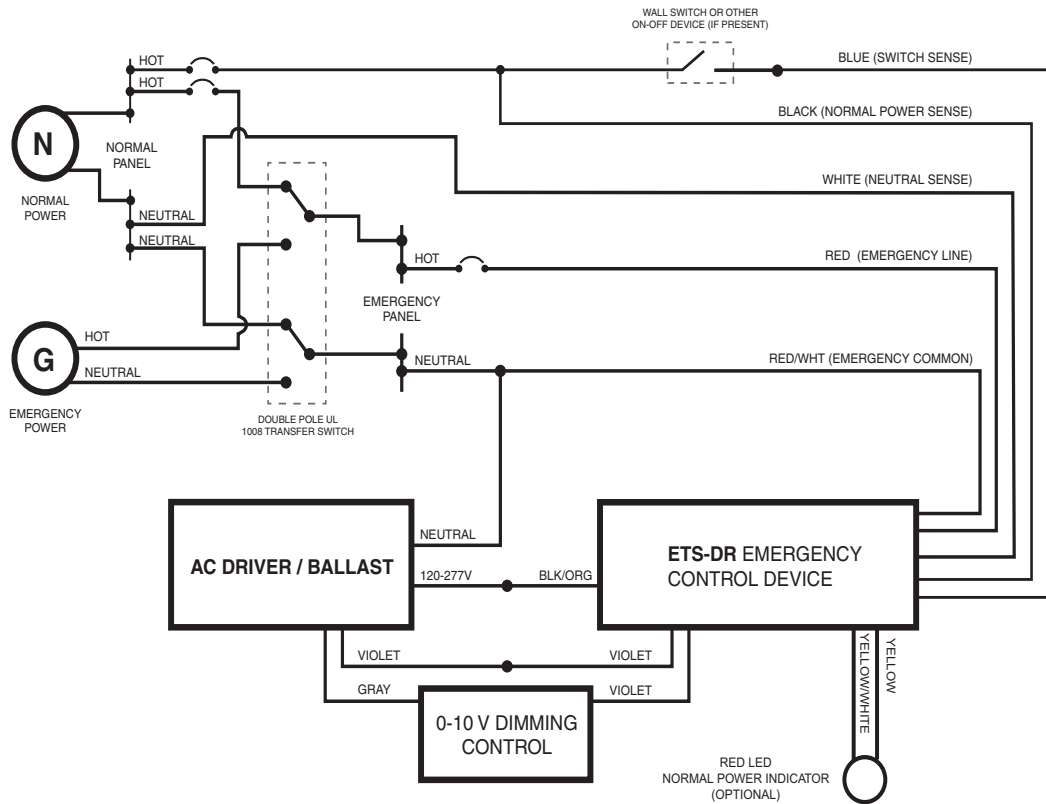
WALL SWITCH OR OTHER ON-OFF DEVICE (IF PRESENT)

HOT

HOT

BLUE (SWITCH SENSE)

BLACK (NORMAL POWER SENSE)

N

NORMAL PANEL

NORMAL POWER

WHITE (NEUTRAL SENSE)

NEUTRAL

NEUTRAL

HOT

RED (EMERGENCY LINE)

EMERGENCY PANEL

HOT

G

NEUTRAL

NEUTRAL

RED/WHT (EMERGENCY COMMON)

EMERGENCY POWER

DOUBLE POLE UL 1008 TRANSFER SWITCH

AC DRIVER / BALLAST

NEUTRAL

120-277V

BLK/ORG

ETS-DR EMERGENCY CONTROL DEVICE

VIOLET

VIOLET

GRAY

VIOLET

0-10 V DIMMING CONTROL

YELLOW/WHITE

YELLOW

RED LED NORMAL POWER INDICATOR (OPTIONAL)